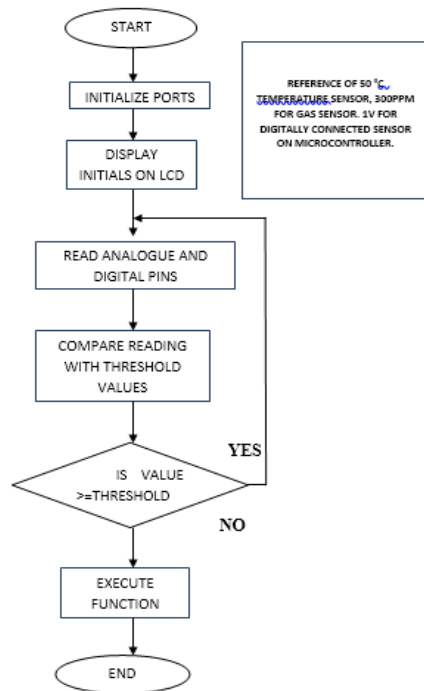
START

INITIALIZE PORTS

DISPLAY INITIALS ON LCD

REFERENCE OF 50 °C TEMPERATURE SENSOR, 300PPM FOR GAS SENSOR. 1V FOR DIGITALLY CONNECTED SENSOR ON MICROCONTROLLER.

READ ANALOGUE AND DIGITAL PINS

COMPARE READING WITH THRESHOLD VALUES

YES

IS VALUE >=THRESHOLD

NO

EXECUTE FUNCTION

END